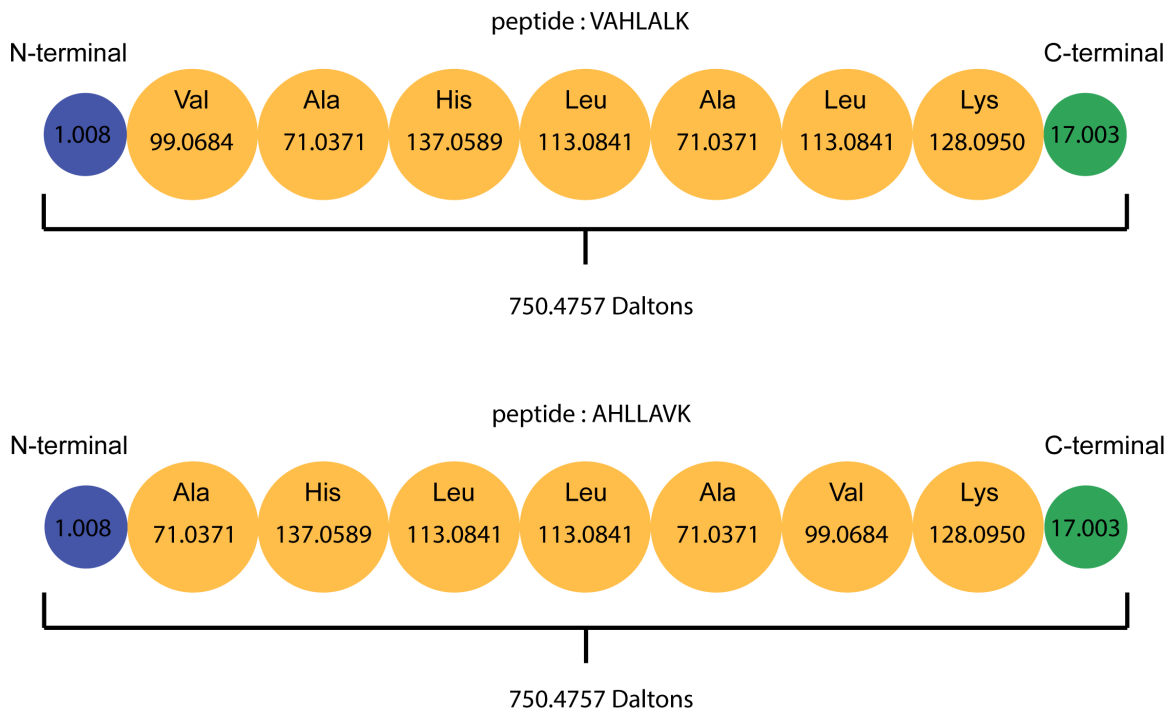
peptide : VAHLALK

N-terminal

C-terminal

1.008

Val
99.0684

Ala
71.0371

His
137.0589

Leu
113.0841

Ala
71.0371

Leu
113.0841

Lys
128.0950

17.003

750.4757 Daltons

peptide : AHLLAVK

N-terminal

C-terminal

1.008

Ala
71.0371

His
137.0589

Leu
113.0841

Leu
113.0841

Ala
71.0371

Val
99.0684

Lys
128.0950

17.003

750.4757 Daltons